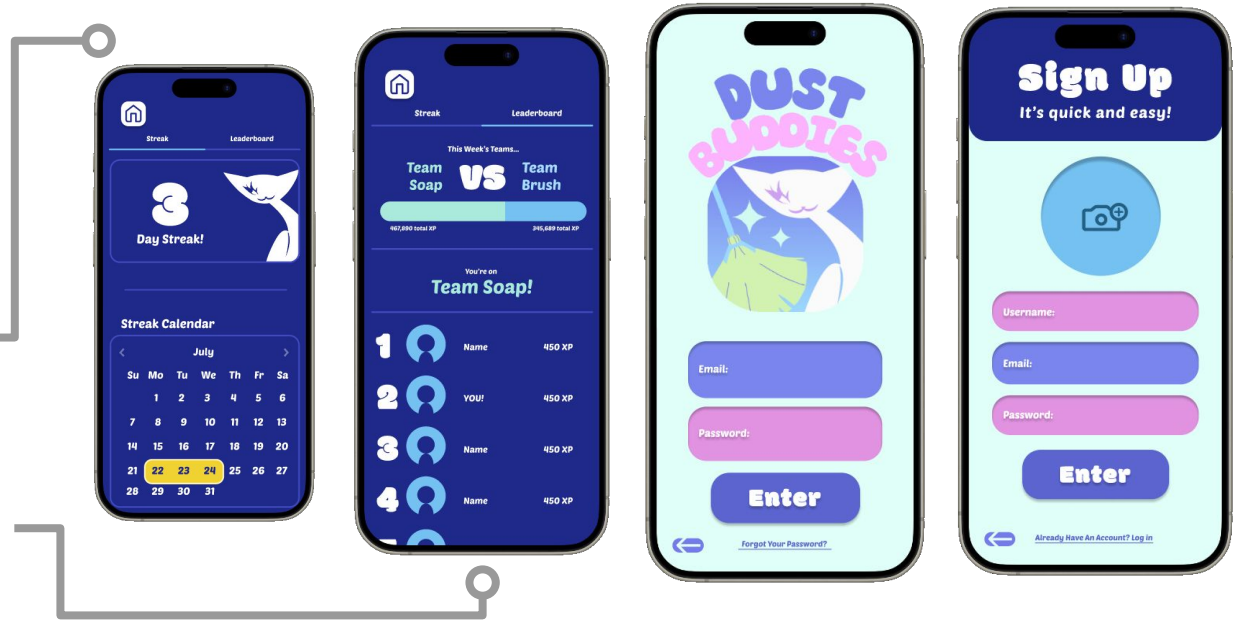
Streak
Leaderboard

3
Day Streak!

Streak Calendar

July

| Su | Mo | Tu | We | Th | Fr | Sa |
|---|---|---|---|---|---|---|
| | 1 | 2 | 3 | 4 | 5 | 6 |
| 7 | 8 | 9 | 10 | 11 | 12 | 13 |
| 14 | 15 | 16 | 17 | 18 | 19 | 20 |
| 21 | 22 | 23 | 24 | 25 | 26 | 27 |
| 28 | 29 | 30 | 31 | | | |

Streak
Leaderboard

This Week's Teams...
Team Soap VS Team Brush
467,890 total XP
345,689 total XP

You're on
Team Soap!

1 Name 450 XP
2 YOU! 450 XP
3 Name 450 XP
4 Name 450 XP

DUST BUDDIES

Email:
Password:
Enter
Forgot Your Password?

Sign Up
It's quick and easy!

Username:
Email:
Password:
Enter
Already Have An Account? Log in